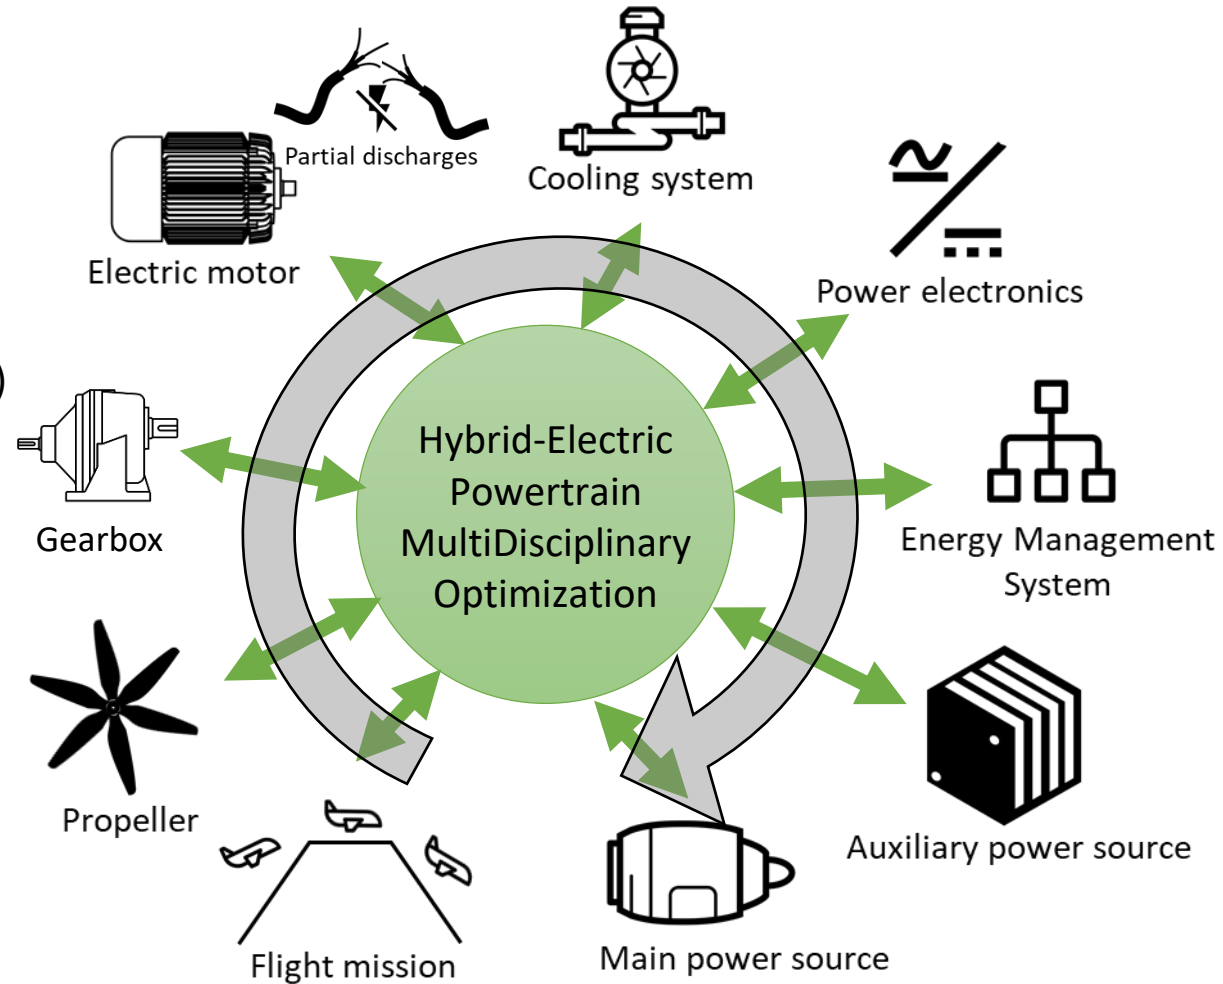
Partial discharges

Cooling system

Electric motor

Power electronics

Gearbox

Hybrid-Electric Powertrain MultiDisciplinary Optimization

Energy Management System

Propeller

Auxiliary power source

Flight mission

Main power source